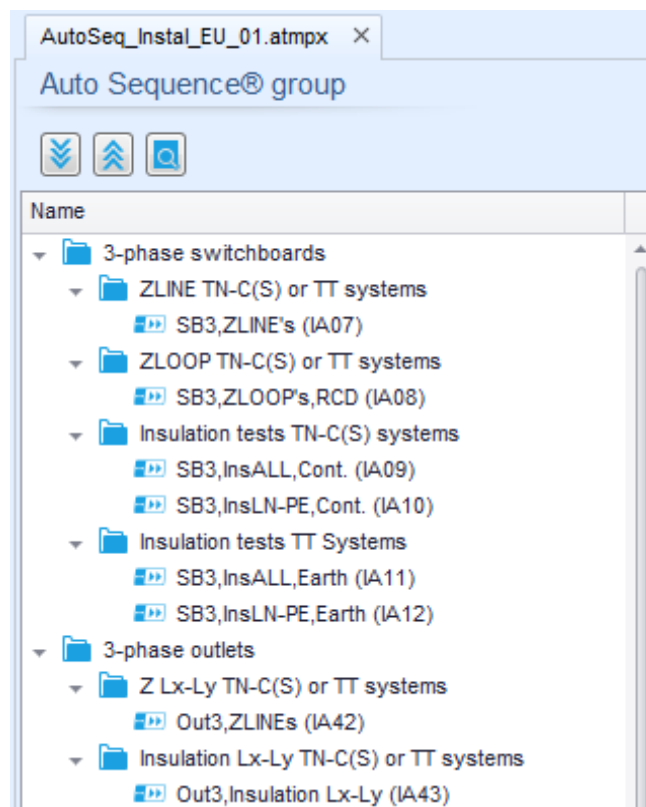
AutoSeq_Instal_EU_01.atmpx ×

Auto Sequence® group

Name

3-phase switchboards
ZLINE TN-C(S) or TT systems
SB3,ZLINE's (IA07)
ZLOOP TN-C(S) or TT systems
SB3,ZLOOP's,RCD (IA08)
Insulation tests TN-C(S) systems
SB3,InsALL,Cont. (IA09)
SB3,InsLN-PE,Cont. (IA10)
Insulation tests TT Systems
SB3,InsALL,Earth (IA11)
SB3,InsLN-PE,Earth (IA12)
3-phase outlets
Z Lx-Ly TN-C(S) or TT systems
Out3,ZLINEs (IA42)
Insulation Lx-Ly TN-C(S) or TT systems
Out3,Insulation Lx-Ly (IA43)